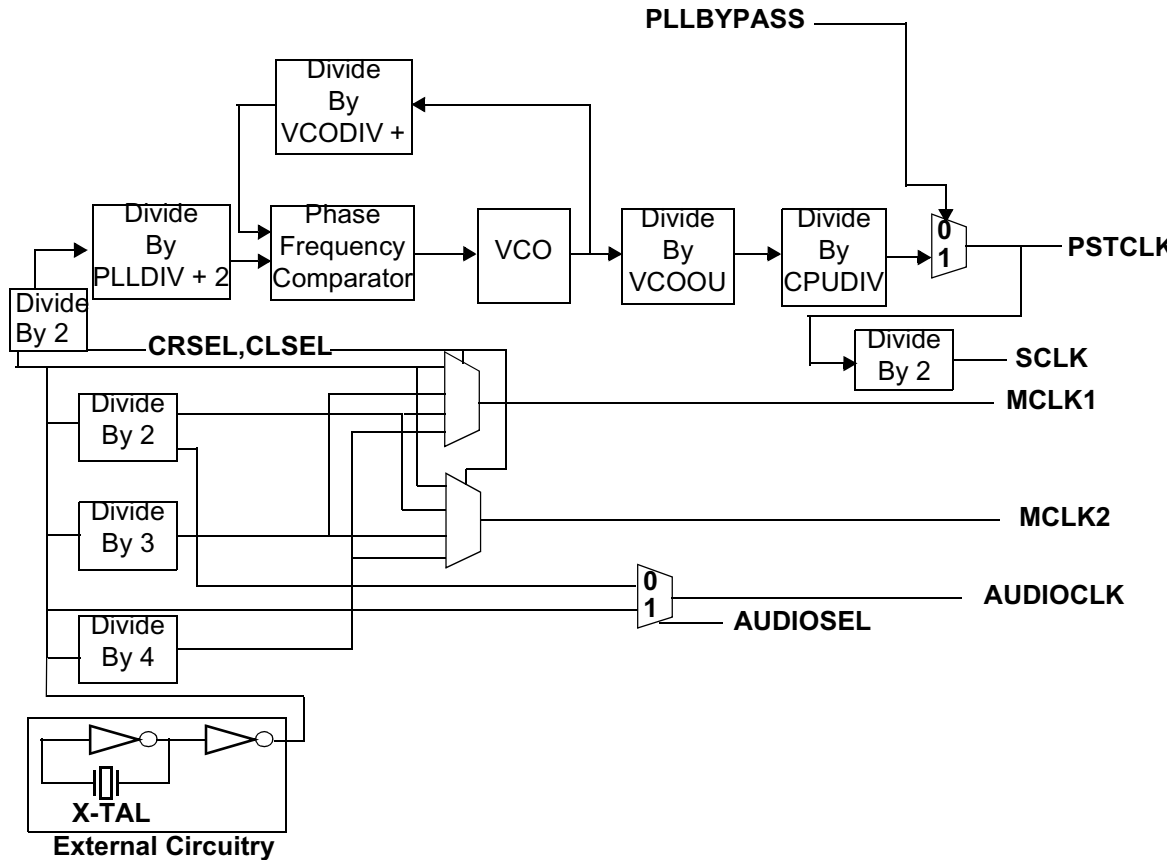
PLLBYPASS

Divide By VCODIV +

Divide By PLLDIV + 2

Phase Frequency Comparator

VCO

Divide By VCOOU

Divide By CPUDIV

0
1

PSTCLK

Divide By 2

CRSEL,CLSEL

Divide By 2

SCLK

Divide By 2

MCLK1

Divide By 3

MCLK2

0
1

AUDIOCLK

AUDIOSEL

Divide By 4

X-TAL

External Circuitry